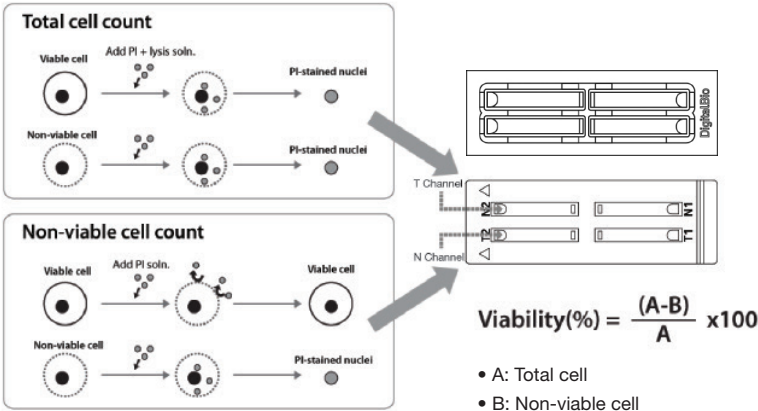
Total cell count

Viable cell

Add PI + lysis soln.

PI-stained nuclei

Non-viable cell

PI-stained nuclei

Non-viable cell count

Viable cell

Add PI soln.

Viable cell

Non-viable cell

PI-stained nuclei

DigitalBio

T Channel

N2

N1

T2

T1

N Channel

Viability(%) = $\frac{(A-B)}{A}$ x100

• A: Total cell

• B: Non-viable cell